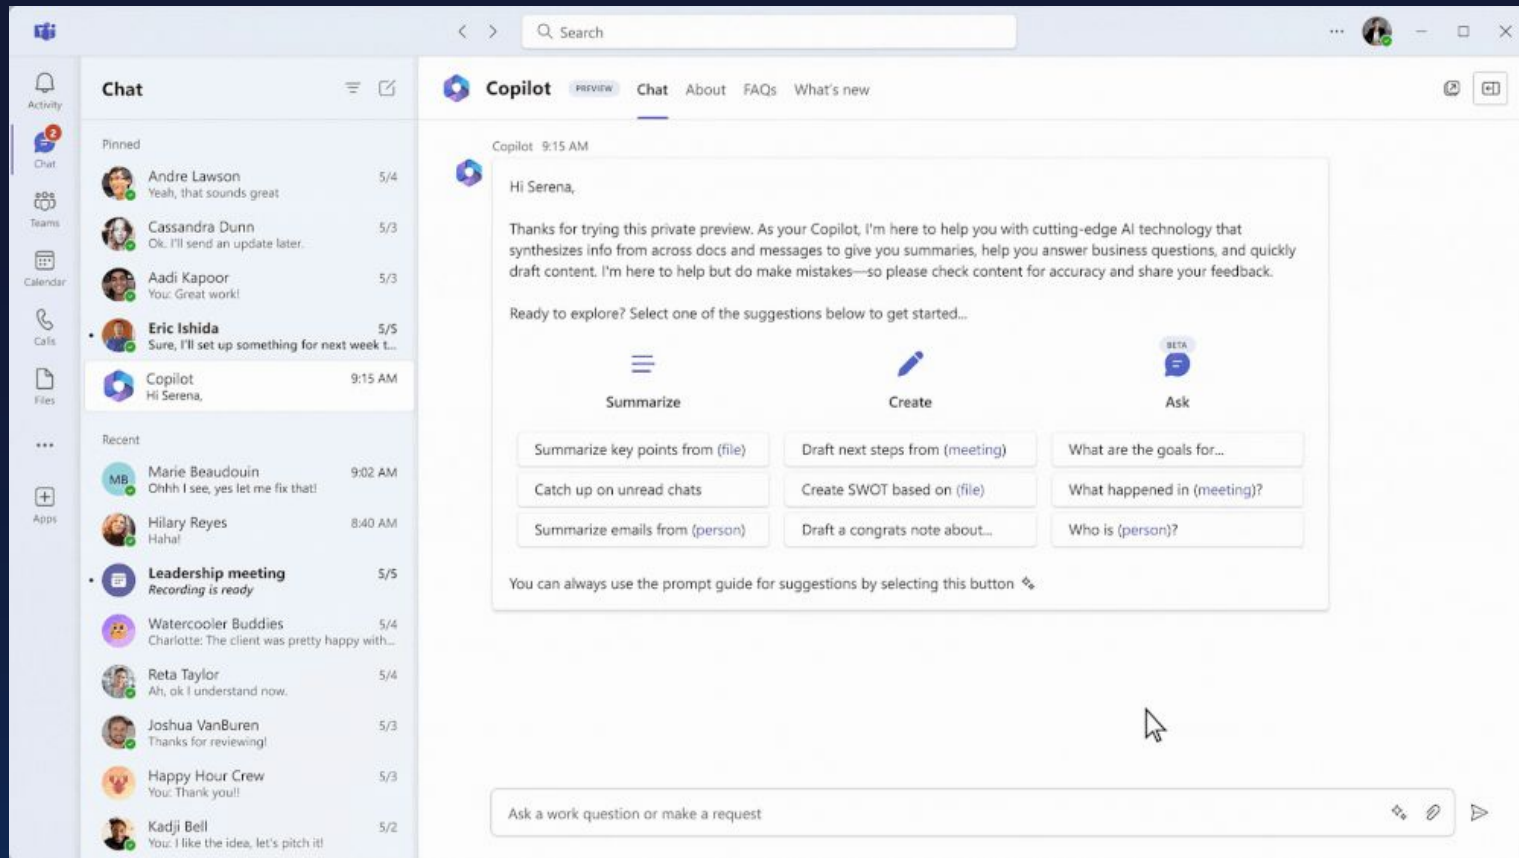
Search

Activity
2
Chat
Teams
Calendar
Calls
Files
...
Apps

Chat

Pinned

Andre Lawson 5/4
Yeah, that sounds great

Cassandra Dunn 5/3
Ok. I'll send an update later.

Aadi Kapoor 5/3
You: Great work!

Eric Ishida 5/5
Sure, I'll set up something for next week t...

Copilot 9:15 AM
Hi Serena,

Recent

MB Marie Beaudouin 9:02 AM
Ohhh I see, yes let me fix that!

Hilary Reyes 8:40 AM
Haha!

Leadership meeting 5/5
Recording is ready

Watercooler Buddies 5/4
Charlotte: The client was pretty happy with...

Reta Taylor 5/4
Ah, ok I understand now.

Joshua VanBuren 5/3
Thanks for reviewing!

Happy Hour Crew 5/3
You: Thank you!!

Kadji Bell 5/2
You: I like the idea, let's pitch it!

Copilot PREVIEW Chat About FAQs What's new

Copilot 9:15 AM

Hi Serena,

Thanks for trying this private preview. As your Copilot, I'm here to help you with cutting-edge AI technology that synthesizes info from across docs and messages to give you summaries, help you answer business questions, and quickly draft content. I'm here to help but do make mistakes—so please check content for accuracy and share your feedback.

Ready to explore? Select one of the suggestions below to get started...

Summarize
Create
BETA
Ask

Summarize key points from (file)
Draft next steps from (meeting)
What are the goals for...
Catch up on unread chats
Create SWOT based on (file)
What happened in (meeting)?
Summarize emails from (person)
Draft a congrats note about...
Who is (person)?

You can always use the prompt guide for suggestions by selecting this button

Ask a work question or make a request